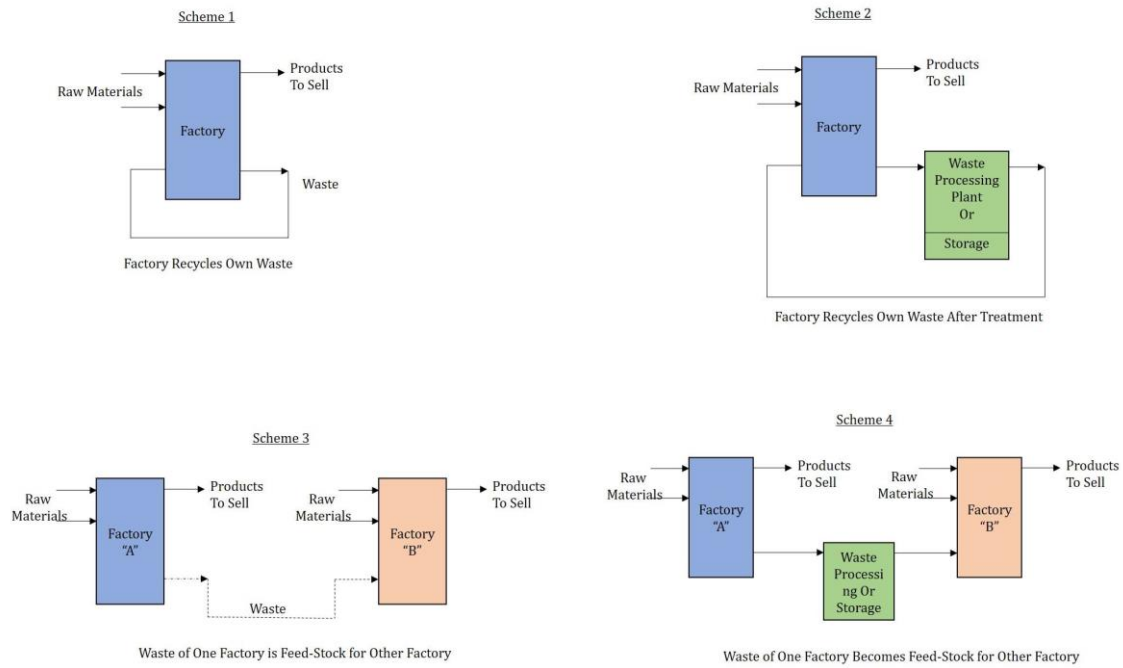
Scheme 1

Raw Materials

Factory

Products To Sell

Waste

Factory Recycles Own Waste

Scheme 2

Raw Materials

Factory

Products To Sell

Waste Processing Plant Or

Storage

Factory Recycles Own Waste After Treatment

Scheme 3

Raw Materials

Factory "A"

Products To Sell

Raw Materials

Factory "B"

Products To Sell

Waste

Waste of One Factory is Feed-Stock for Other Factory

Scheme 4

Raw Materials

Factory "A"

Products To Sell

Waste Processi ng Or Storage

Raw Materials

Factory "B"

Products To Sell

Waste of One Factory Becomes Feed-Stock for Other Factory